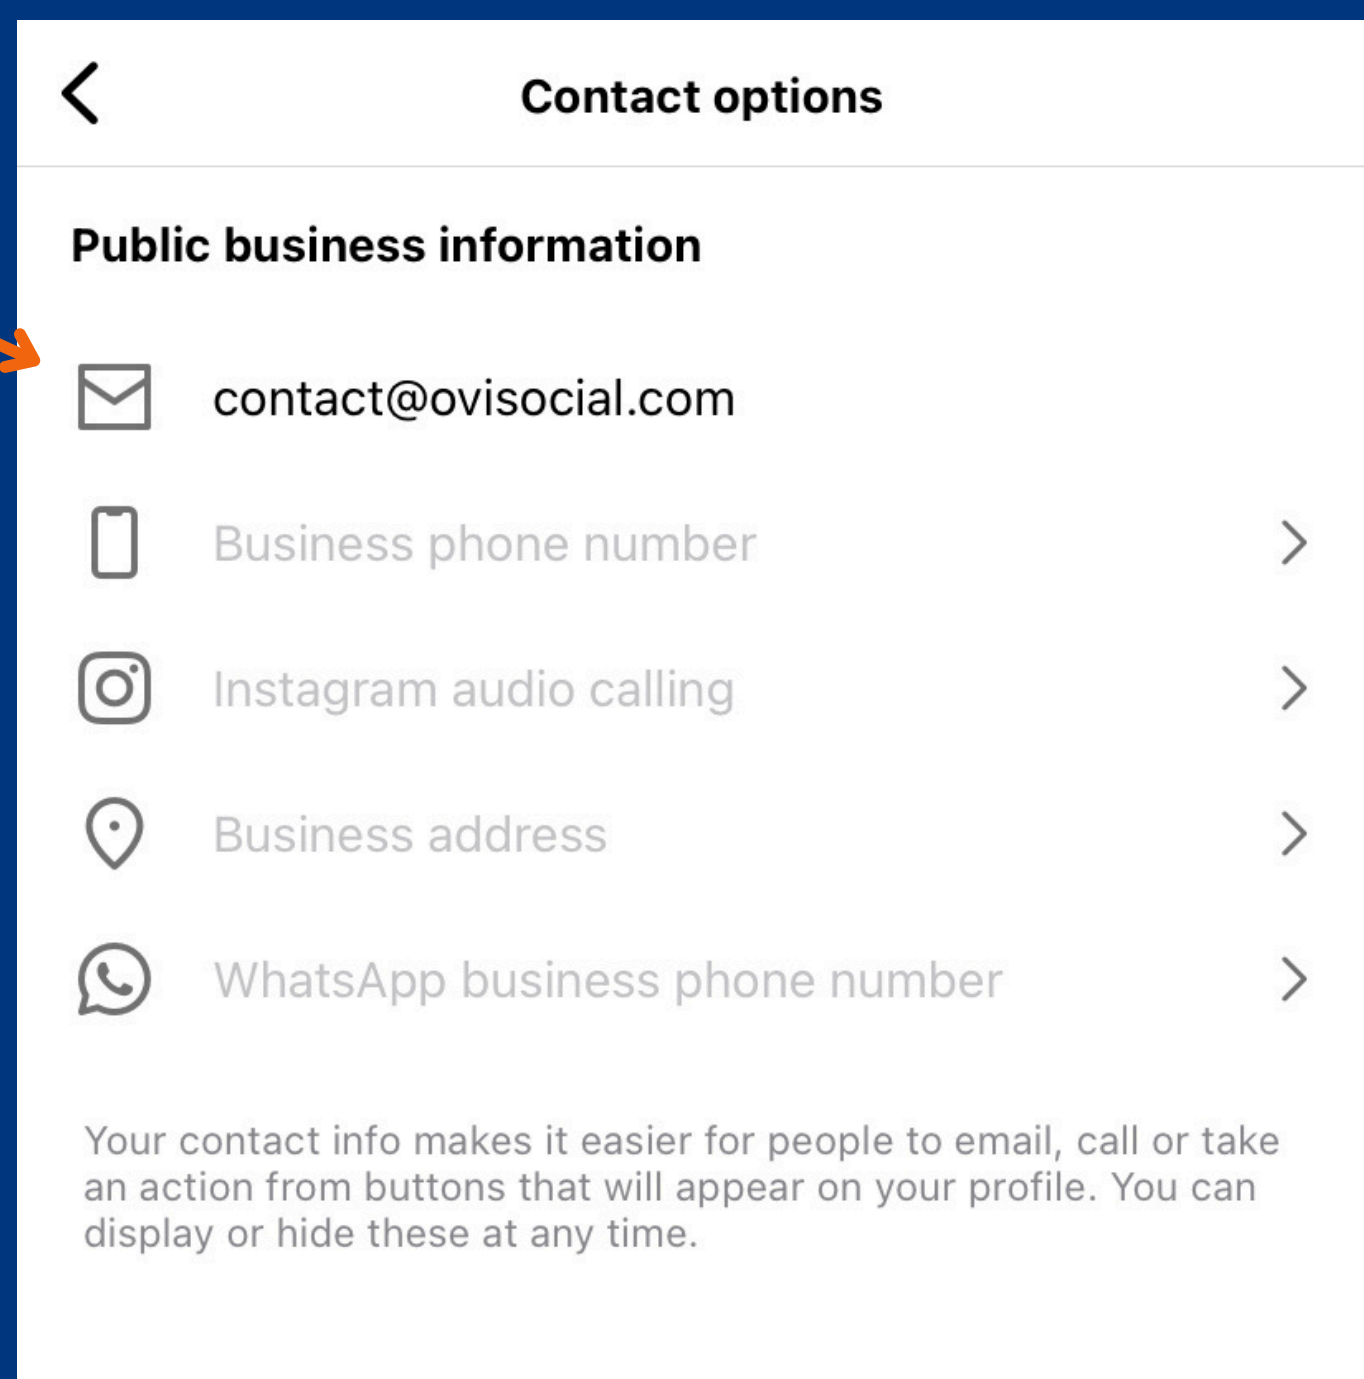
Contact options

Public business information

contact@ovisocial.com

Business phone number

Instagram audio calling

Business address

WhatsApp business phone number

Your contact info makes it easier for people to email, call or take an action from buttons that will appear on your profile. You can display or hide these at any time.